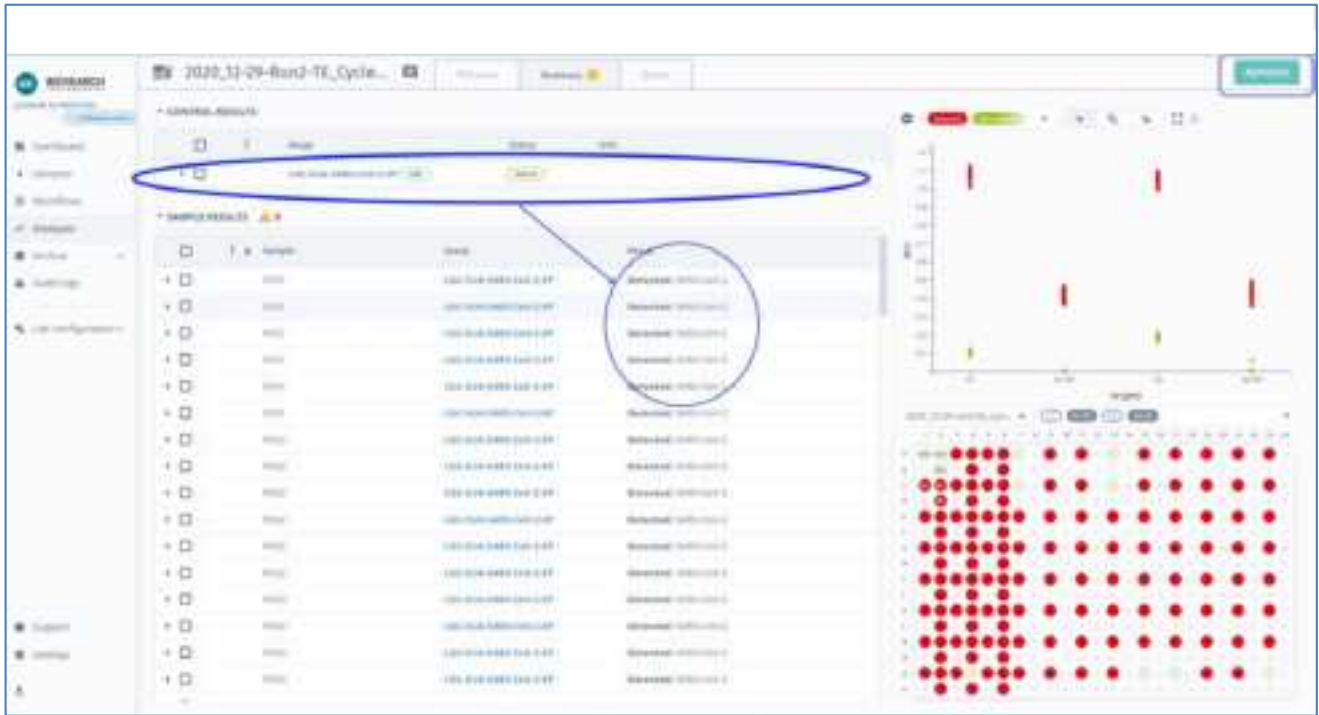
2020_12-29-Run2-TE_Cycle...

CONTROL RESULTS

SAMPLE RESULTS

Detected
Detected
Detected
Detected
Detected
Detected
Detected
Detected
Detected
Detected
Detected
Detected
Detected
Detected
Detected
Detected

Targets